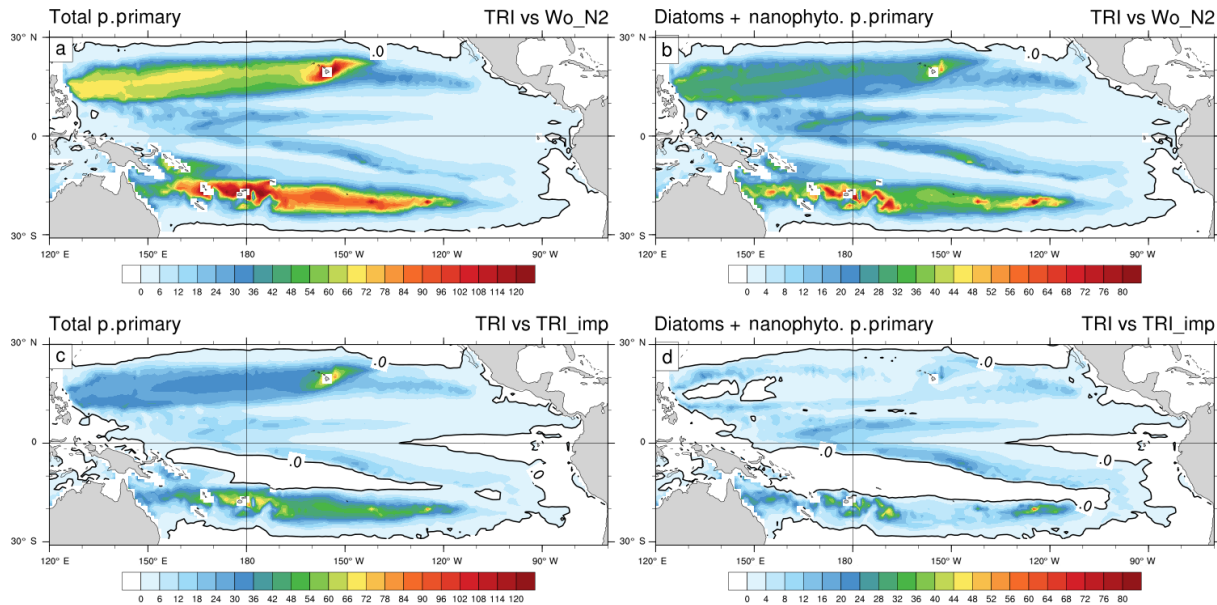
Total p.primary TRI vs Wo_N2

a

30° N
0
30° S

.0

120° E 150° E 180 150° W 120° W 90° W

0 6 12 18 24 30 36 42 48 54 60 66 72 78 84 90 96 102 108 114 120

Diatoms + nanophyto. p.primary TRI vs Wo_N2

b

30° N
0
30° S

.0

120° E 150° E 180 150° W 120° W 90° W

0 4 8 12 16 20 24 28 32 36 40 44 48 52 56 60 64 68 72 76 80

Total p.primary TRI vs TRI_imp

c

30° N
0
30° S

.0
.0

120° E 150° E 180 150° W 120° W 90° W

0 6 12 18 24 30 36 42 48 54 60 66 72 78 84 90 96 102 108 114 120

Diatoms + nanophyto. p.primary TRI vs TRI_imp

d

30° N
0
30° S

.0
.0
.0
.0

120° E 150° E 180 150° W 120° W 90° W

0 4 8 12 16 20 24 28 32 36 40 44 48 52 56 60 64 68 72 76 80